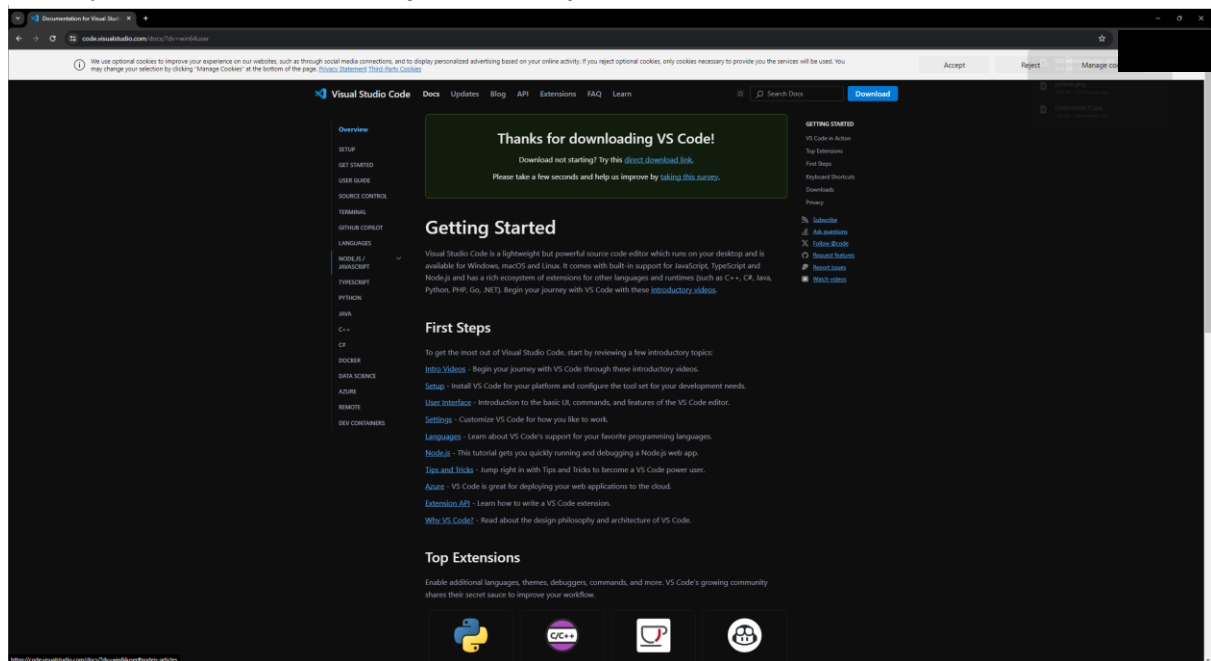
Documentation for Visual Studi ×
+

code.visualstudio.com/docs/?dv=win64user

We use optional cookies to improve your experience on our websites, such as through social media connections, and to display personalized advertising based on your online activity. If you reject optional cookies, only cookies necessary to provide you the services will be used. You may change your selection by clicking "Manage Cookies" at the bottom of the page. Privacy Statement Third-Party Cookies

Accept
Reject
Manage co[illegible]

Visual Studio Code Docs Updates Blog API Extensions FAQ Learn
Search Docs
Download

Overview
SETUP
GET STARTED
USER GUIDE
SOURCE CONTROL
TERMINAL
GITHUB COPILOT
LANGUAGES
NODE.JS / JAVASCRIPT
TYPESCRIPT
PYTHON
JAVA
C++
C#
DOCKER
DATA SCIENCE
AZURE
REMOTE
DEV CONTAINERS

Thanks for downloading VS Code!

Download not starting? Try this direct download link.

Please take a few seconds and help us improve by taking this survey.

Getting Started

Visual Studio Code is a lightweight but powerful source code editor which runs on your desktop and is available for Windows, macOS and Linux. It comes with built-in support for JavaScript, TypeScript and Node.js and has a rich ecosystem of extensions for other languages and runtimes (such as C++, C#, Java, Python, PHP, Go, .NET). Begin your journey with VS Code with these introductory videos.

First Steps

To get the most out of Visual Studio Code, start by reviewing a few introductory topics:

Intro Videos - Begin your journey with VS Code through these introductory videos.

Setup - Install VS Code for your platform and configure the tool set for your development needs.

User Interface - Introduction to the basic UI, commands, and features of the VS Code editor.

Settings - Customize VS Code for how you like to work.

Languages - Learn about VS Code's support for your favorite programming languages.

Node.js - This tutorial gets you quickly running and debugging a Node.js web app.

Tips and Tricks - Jump right in with Tips and Tricks to become a VS Code power user.

Azure - VS Code is great for deploying your web applications to the cloud.

Extension API - Learn how to write a VS Code extension.

Why VS Code? - Read about the design philosophy and architecture of VS Code.

Top Extensions

Enable additional languages, themes, debuggers, commands, and more. VS Code's growing community shares their secret sauce to improve your workflow.

C/C++

GETTING STARTED
VS Code in Action
Top Extensions
First Steps
Keyboard Shortcuts
Downloads
Privacy

Subscribe
Ask questions
Follow @code
Request features
Report issues
Watch videos

https://code.visualstudio.com/docs/?dv=win64user#topic-articles